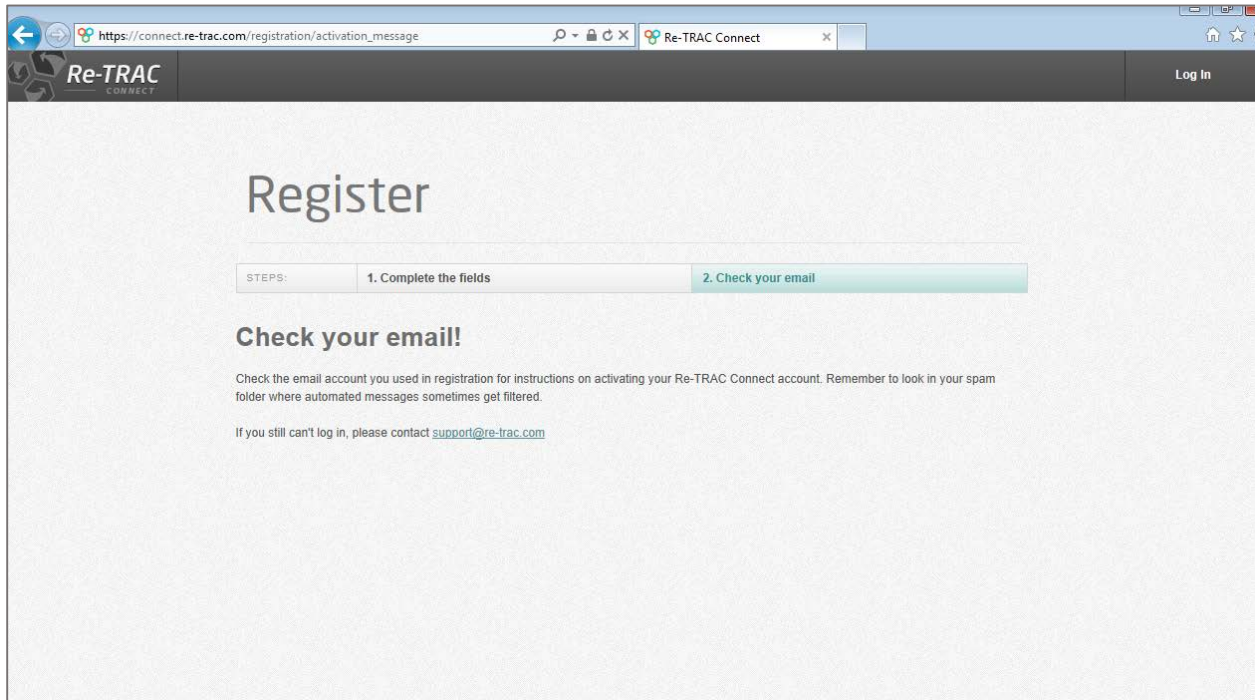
https://connect.re-trac.com/registration/activation_message

Re-TRAC Connect

Re-TRAC
CONNECT

Log In

Register

STEPS: 1. Complete the fields 2. Check your email

Check your email!

Check the email account you used in registration for instructions on activating your Re-TRAC Connect account. Remember to look in your spam folder where automated messages sometimes get filtered.

If you still can't log in, please contact support@re-trac.com